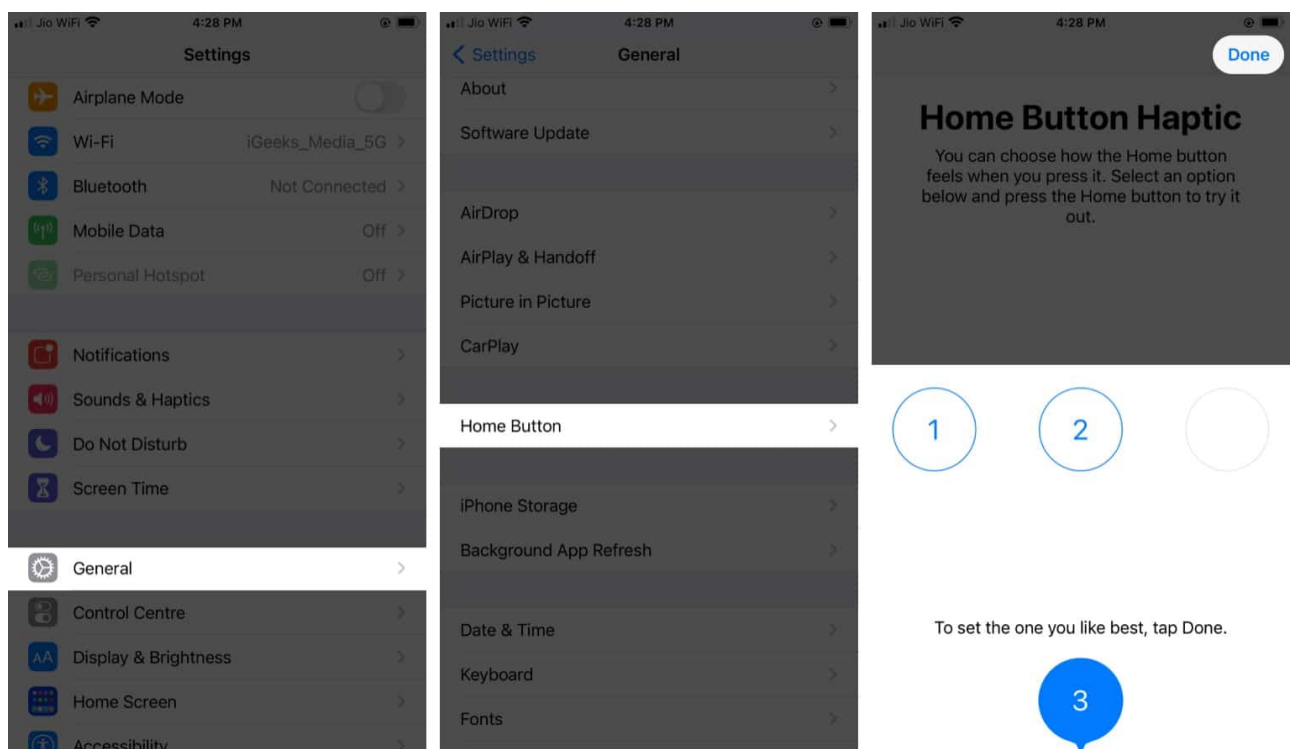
Jio WiFi 4:28 PM
Settings
Airplane Mode
Wi-Fi iGeeks_Media_5G
Bluetooth Not Connected
Mobile Data Off
Personal Hotspot Off
Notifications
Sounds & Haptics
Do Not Disturb
Screen Time
General
Control Centre
Display & Brightness
Home Screen
Accessibility

Jio WiFi 4:28 PM
Settings General
About
Software Update
AirDrop
AirPlay & Handoff
Picture in Picture
CarPlay
Home Button
iPhone Storage
Background App Refresh
Date & Time
Keyboard
Fonts

Jio WiFi 4:28 PM
Done
Home Button Haptic
You can choose how the Home button feels when you press it. Select an option below and press the Home button to try it out.
1
2
To set the one you like best, tap Done.
3